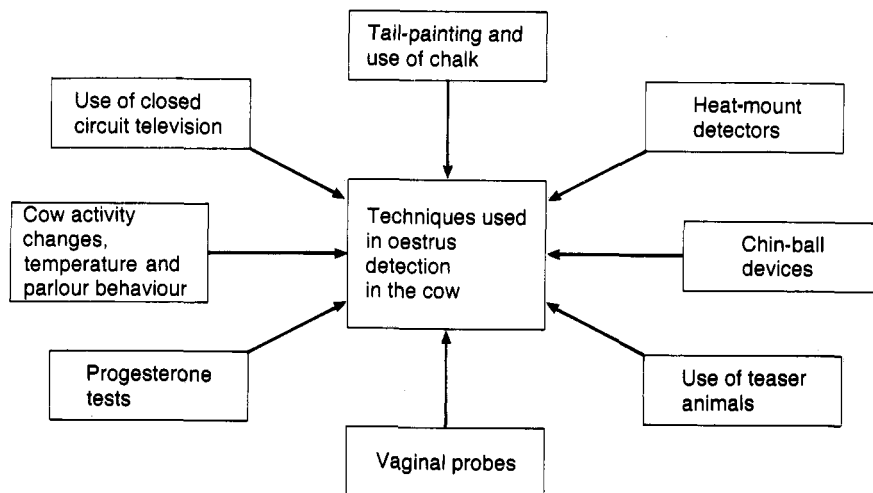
Tail-painting and use of chalk

Use of closed circuit television

Heat-mount detectors

Cow activity changes, temperature and parlour behaviour

Techniques used in oestrus detection in the cow

Chin-ball devices

Progesterone tests

Use of teaser animals

Vaginal probes